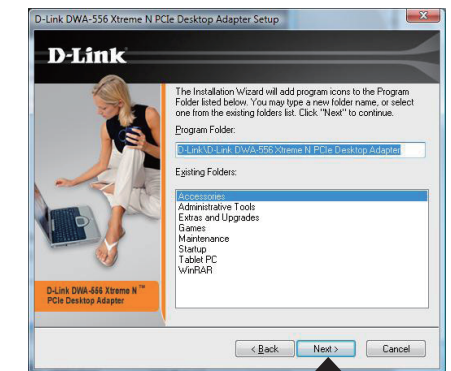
D-Link DWA-556 Xtreme N PCIe Desktop Adapter Setup

D-Link

The Installation Wizard will add program icons to the Program Folder listed below. You may type a new folder name, or select one from the existing folders list. Click "Next" to continue.

Program Folder:

D-Link\D-Link DWA-556 Xtreme N PCIe Desktop Adapter

Existing Folders:

Accessories
Administrative Tools
Extras and Upgrades
Games
Maintenance
Startup
Tablet PC
WinRAR

D-Link DWA-556 Xtreme N™ PCIe Desktop Adapter

< Back Next > Cancel